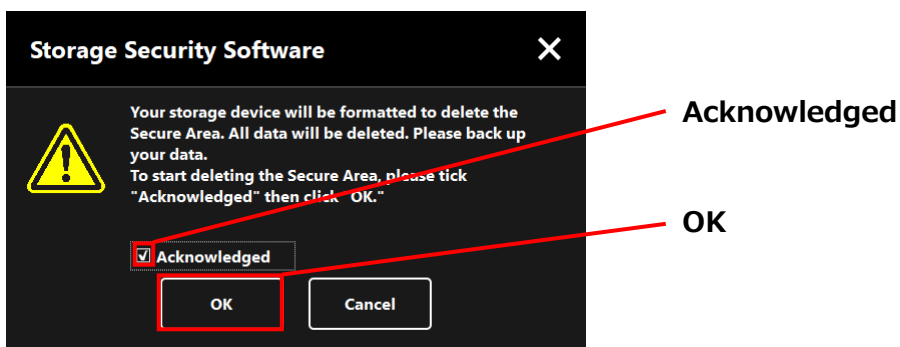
Storage Security Software
✕

Your storage device will be formatted to delete the Secure Area. All data will be deleted. Please back up your data.
To start deleting the Secure Area, please tick "Acknowledged" then click "OK."

Acknowledged

OK
Cancel

Acknowledged

OK